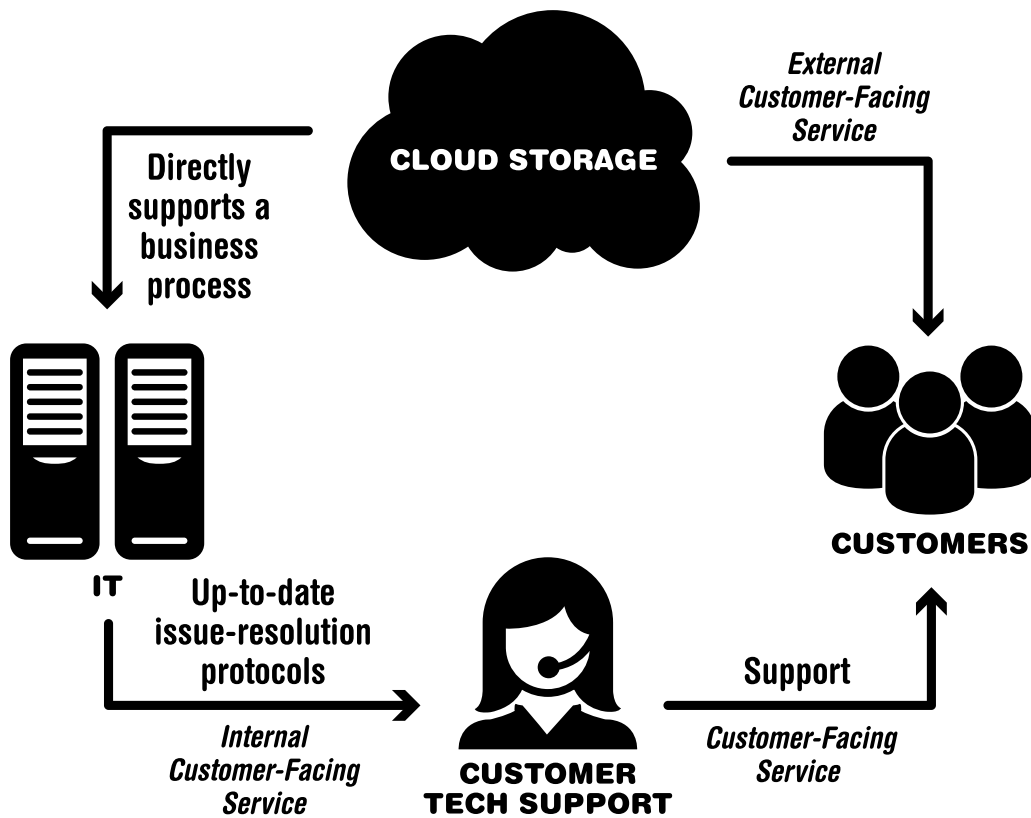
CLOUD STORAGE

External Customer-Facing Service

Directly supports a business process

IT

CUSTOMERS

Up-to-date issue-resolution protocols

Internal Customer-Facing Service

CUSTOMER TECH SUPPORT

Support

Customer-Facing Service